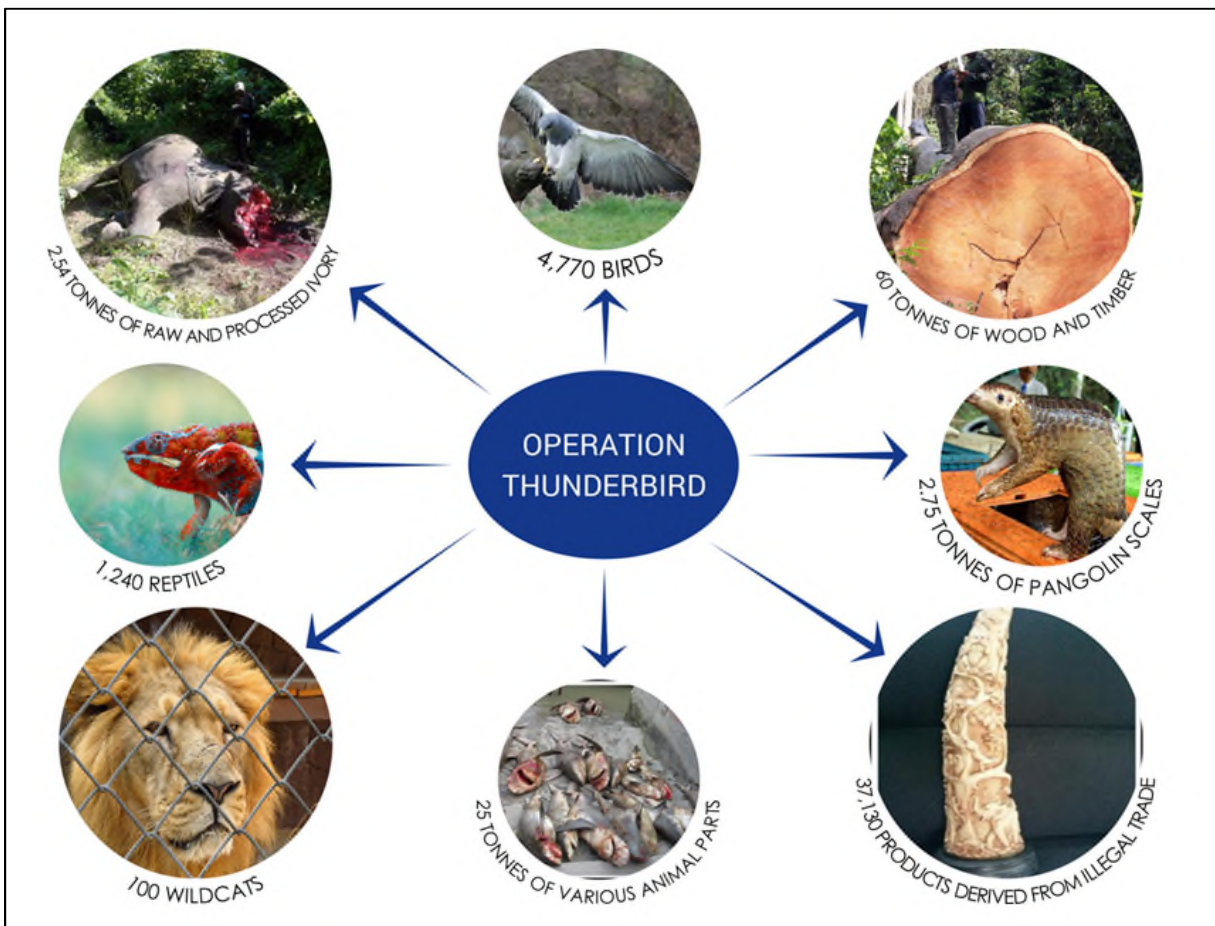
2.54 TONNES OF RAW AND PROCESSED IVORY

4,770 BIRDS

60 TONNES OF WOOD AND TIMBER

1,240 REPTILES

OPERATION THUNDERBIRD

2.75 TONNES OF PANGOLIN SCALES

100 WILDCATS

25 TONNES OF VARIOUS ANIMAL PARTS

37,130 PRODUCTS DERIVED FROM ILLEGAL TRADE